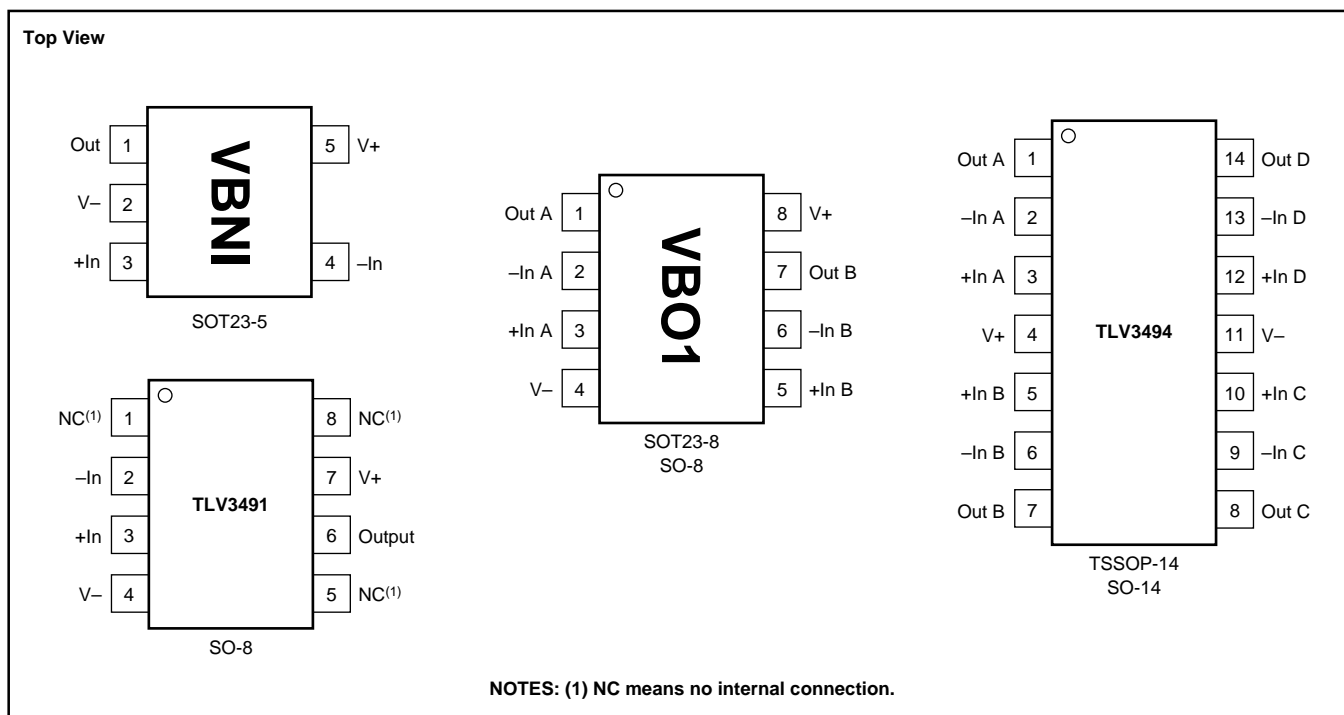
Top View

Out 1
V– 2
+In 3
VBNI
5 V+
4 –In
SOT23-5

NC$^{(1)}$ 1
–In 2
+In 3
V– 4
TLV3491
8 NC$^{(1)}$
7 V+
6 Output
5 NC$^{(1)}$
SO-8

Out A 1
–In A 2
+In A 3
V– 4
VBO1
8 V+
7 Out B
6 –In B
5 +In B
SOT23-8
SO-8

Out A 1
–In A 2
+In A 3
V+ 4
+In B 5
–In B 6
Out B 7
TLV3494
14 Out D
13 –In D
12 +In D
11 V–
10 +In C
9 –In C
8 Out C
TSSOP-14
SO-14

NOTES: (1) NC means no internal connection.